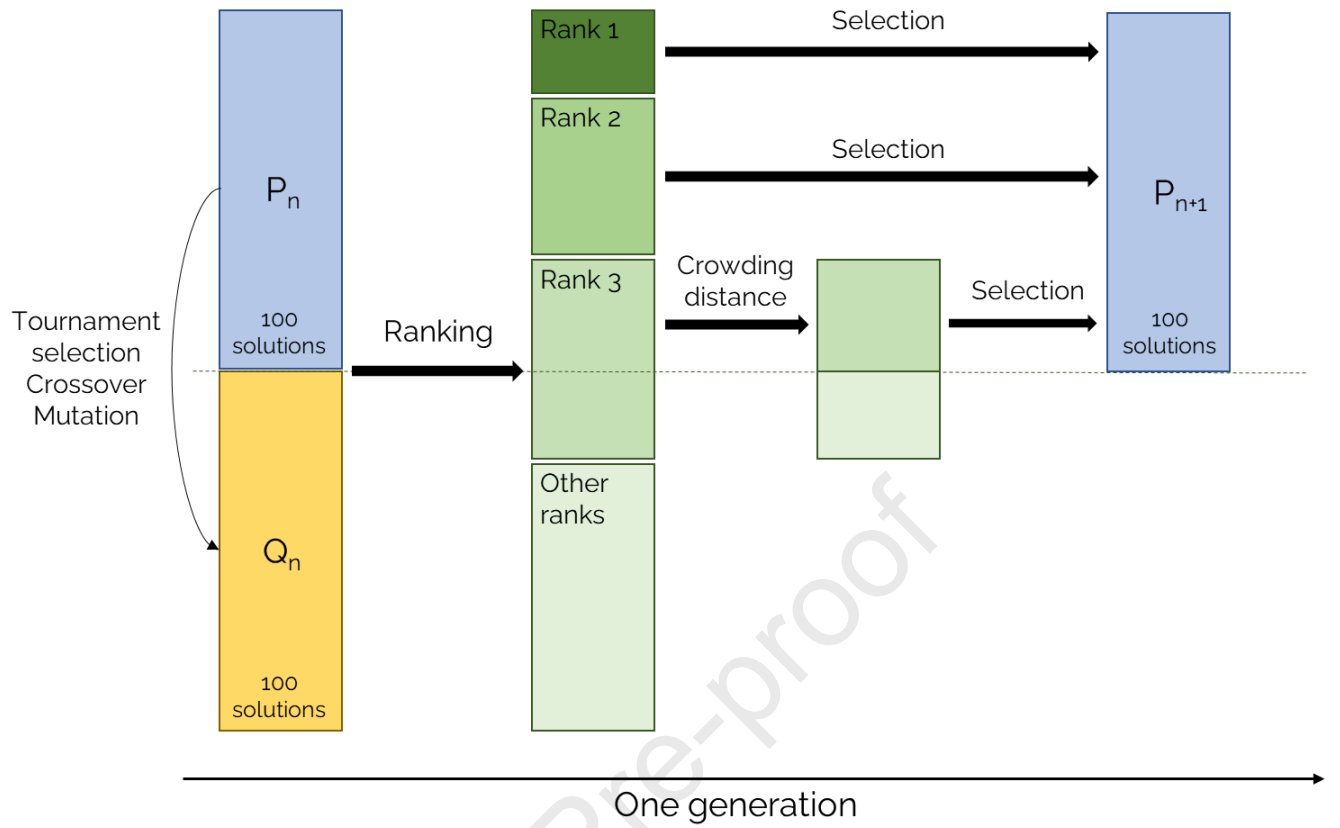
$P_n$

100 solutions

Tournament selection Crossover Mutation

$Q_n$

100 solutions

Ranking

Rank 1

Rank 2

Rank 3

Other ranks

Selection

Selection

Crowding distance

Selection

$P_{n+1}$

100 solutions

One generation

Pre-proof